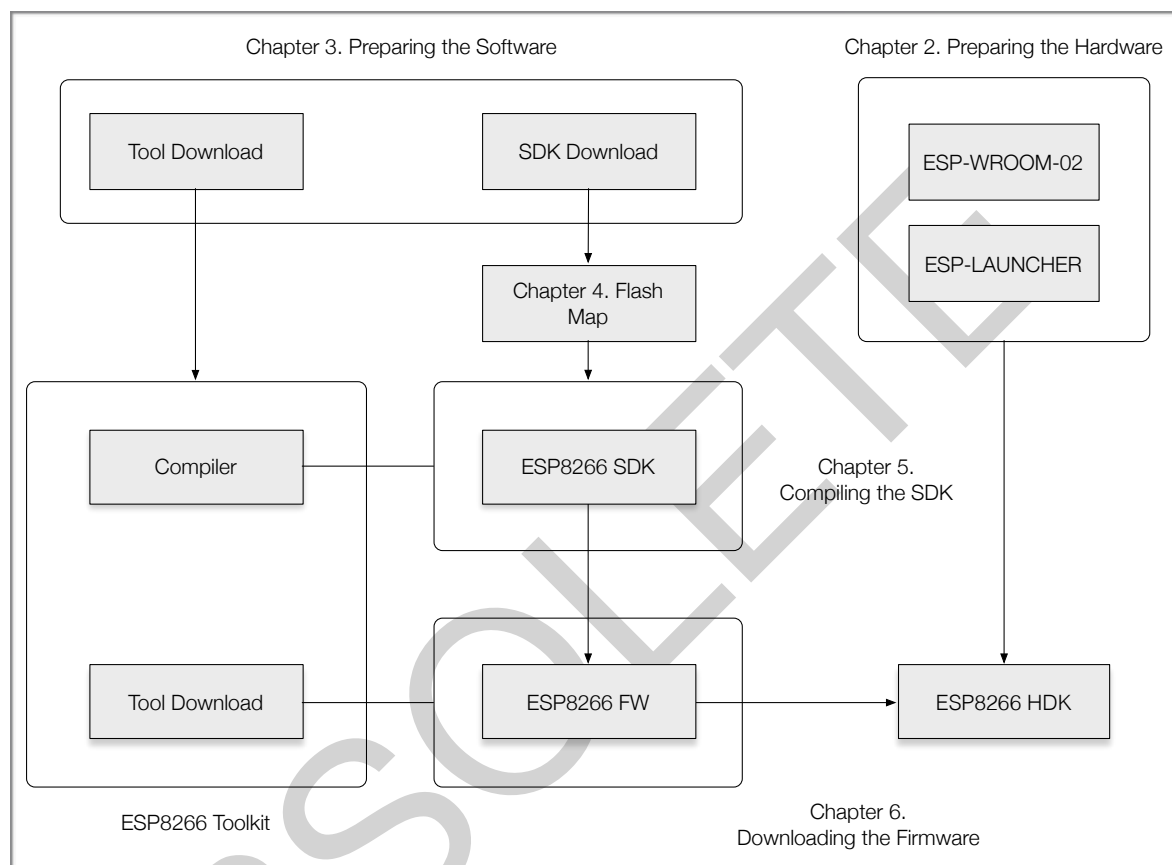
Chapter 3. Preparing the Software

Chapter 2. Preparing the Hardware

Tool Download

SDK Download

ESP-WROOM-02

ESP-LAUNCHER

Chapter 4. Flash Map

Compiler

ESP8266 SDK

Chapter 5. Compiling the SDK

Tool Download

ESP8266 FW

ESP8266 HDK

ESP8266 Toolkit

Chapter 6. Downloading the Firmware

OBSOLETE